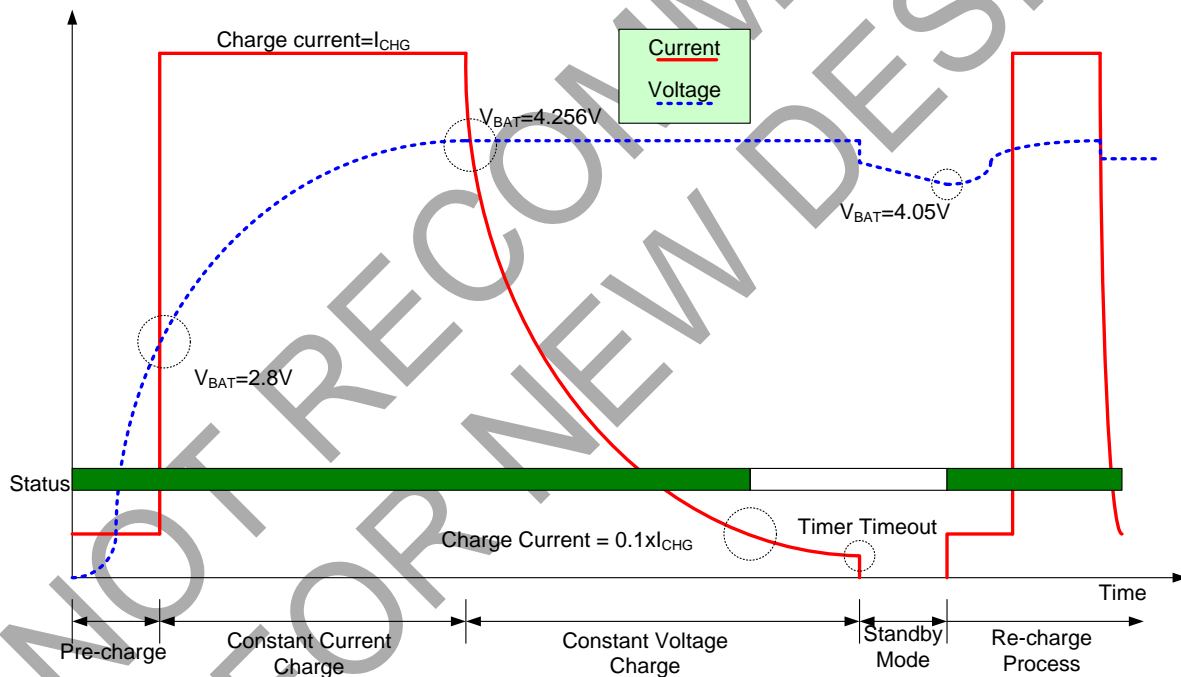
NOT RECOMMENDED FOR NEW DESIGN

Charge current=$I_{CHG}$

Current

Voltage

$V_{BAT}$=4.256V

$V_{BAT}$=4.05V

$V_{BAT}$=2.8V

Status

Charge Current = 0.1x$I_{CHG}$

Timer Timeout

Time

Pre-charge

Constant Current Charge

Constant Voltage Charge

Standby Mode

Re-charge Process